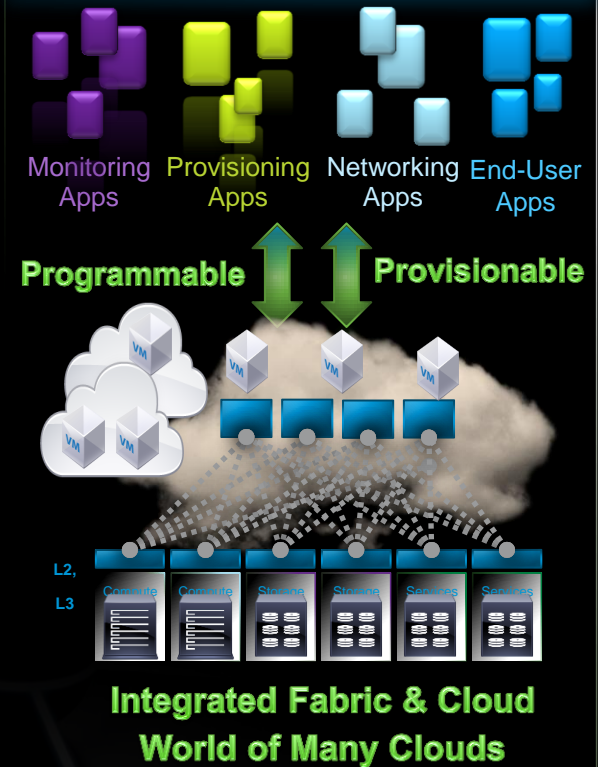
Monitoring Apps

Provisioning Apps

Networking Apps

End-User Apps

Programmable

Provisionable

VM

VM

VM

VM

VM

VM

L2, L3

Compute

Compute

Storage

Storage

Services

Services

Integrated Fabric & Cloud
World of Many Clouds